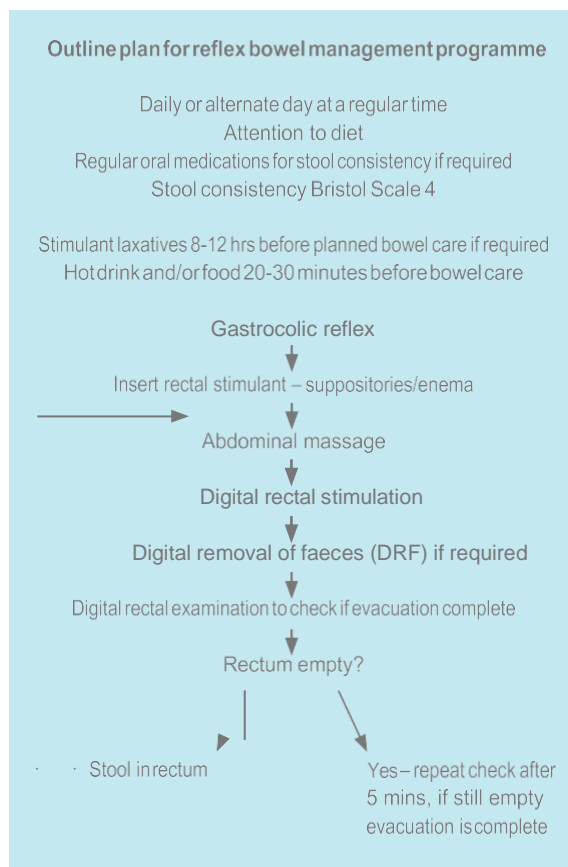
Outline plan for reflex bowel management programme

Daily or alternate day at a regular time
Attention to diet
Regular oral medications for stool consistency if required
Stool consistency Bristol Scale 4

Stimulant laxatives 8-12 hrs before planned bowel care if required
Hot drink and/or food 20-30 minutes before bowel care

Gastrocolic reflex

Insert rectal stimulant – suppositories/enema

Abdominal massage

Digital rectal stimulation

Digital removal of faeces (DRF) if required

Digital rectal examination to check if evacuation complete

Rectum empty?

Stool in rectum

Yes – repeat check after 5 mins, if still empty evacuation is complete